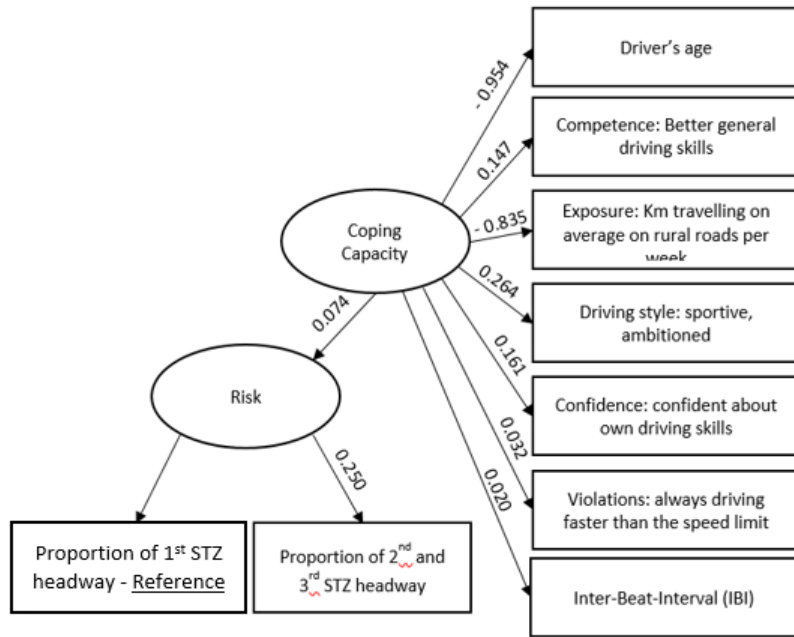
Driver's age

- 0.954

Competence: Better general driving skills

0.147

Coping Capacity

- 0.835

Exposure: Km travelling on average on rural roads per week

0.264

Driving style: sportive, ambitioned

0.074

0.161

Confidence: confident about own driving skills

Risk

0.032

Violations: always driving faster than the speed limit

0.250

0.020

Proportion of 1$^{st}$ STZ headway - Reference

Proportion of 2$^{nd}$ and 3$^{rd}$ STZ headway

Inter-Beat-Interval (IBI)